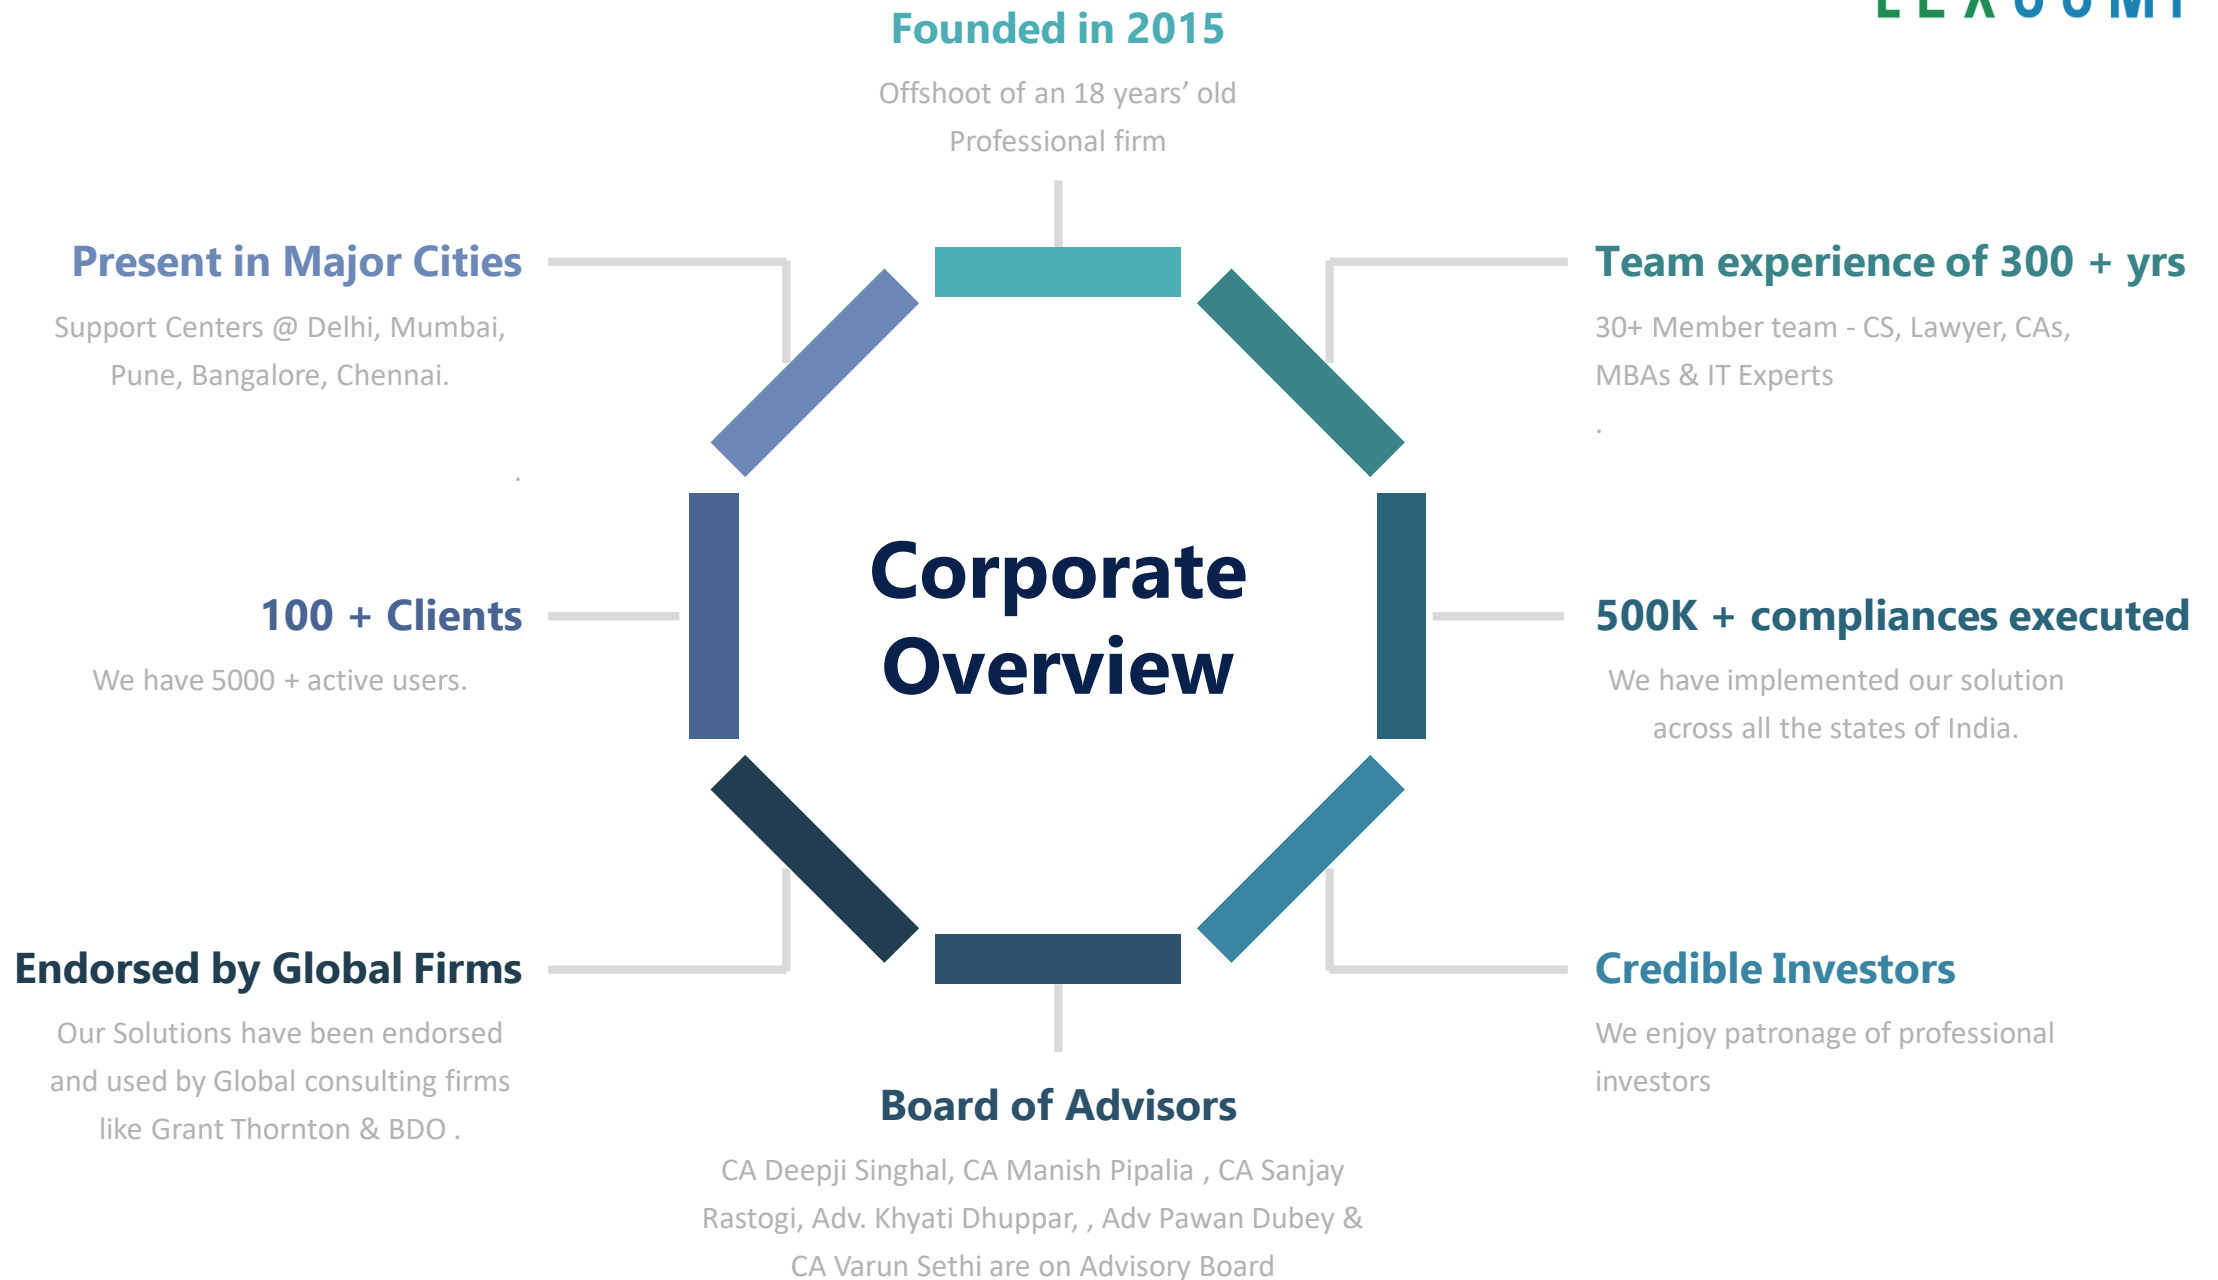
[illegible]

Founded in 2015

Offshoot of an 18 years' old Professional firm

Present in Major Cities

Support Centers @ Delhi, Mumbai, Pune, Bangalore, Chennai.

Team experience of 300 + yrs

30+ Member team - CS, Lawyer, CAs, MBAs & IT Experts

Corporate Overview

100 + Clients

We have 5000 + active users.

500K + compliances executed

We have implemented our solution across all the states of India.

Endorsed by Global Firms

Our Solutions have been endorsed and used by Global consulting firms like Grant Thornton & BDO .

Credible Investors

We enjoy patronage of professional investors

Board of Advisors

CA Deepji Singhal, CA Manish Pipalia , CA Sanjay Rastogi, Adv. Khyati Dhuppar, , Adv Pawan Dubey & CA Varun Sethi are on Advisory Board